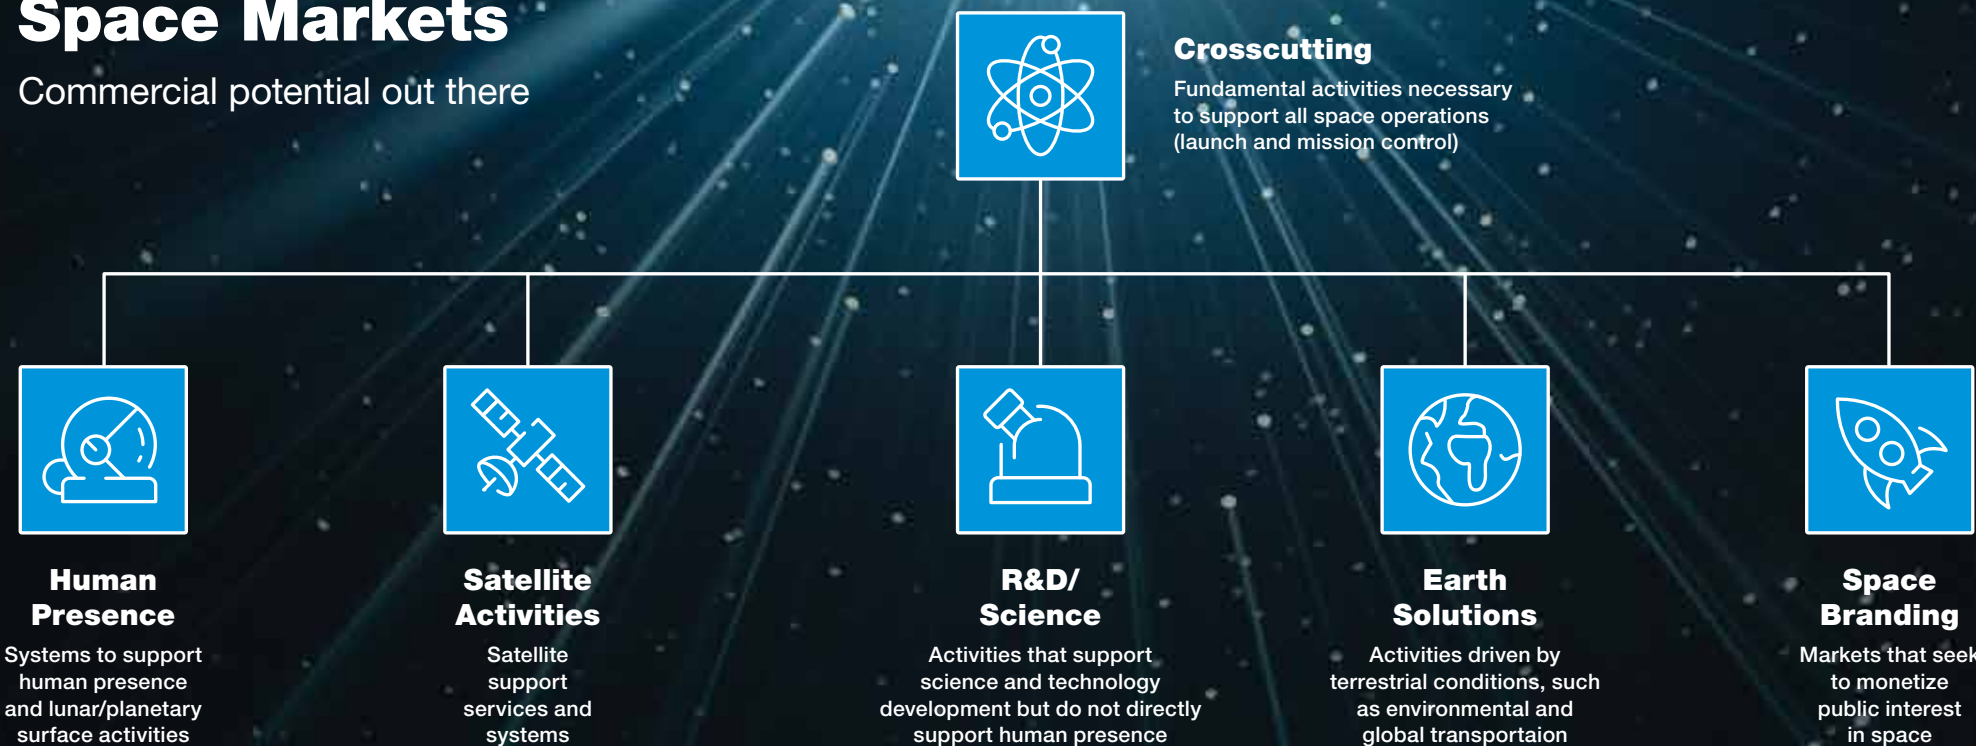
Space Markets

Commercial potential out there

Crosscutting

Fundamental activities necessary to support all space operations (launch and mission control)

Human Presence

Systems to support human presence and lunar/planetary surface activities

Satellite Activities

Satellite support services and systems

R&D/ Science

Activities that support science and technology development but do not directly support human presence

Earth Solutions

Activities driven by terrestrial conditions, such as environmental and global transportaion

Space Branding

Markets that seek to monetize public interest in space